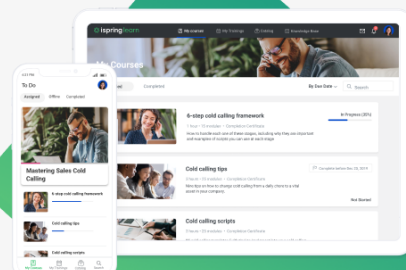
ispringlearn

My courses

My Trainings

Catalog

Knowledge Base

My Courses

Completed

By Due Date

6-step cold calling framework

In Progress (30%)

Cold calling tips

Complete before Dec 23, 2019

Not Started

Cold calling scripts

To Do

Assigned

Offline

Completed

Mastering Sales Cold Calling

6-step cold calling framework

Cold calling tips

Cold calling scripts

My Courses

My Trainings

Catalog

Search